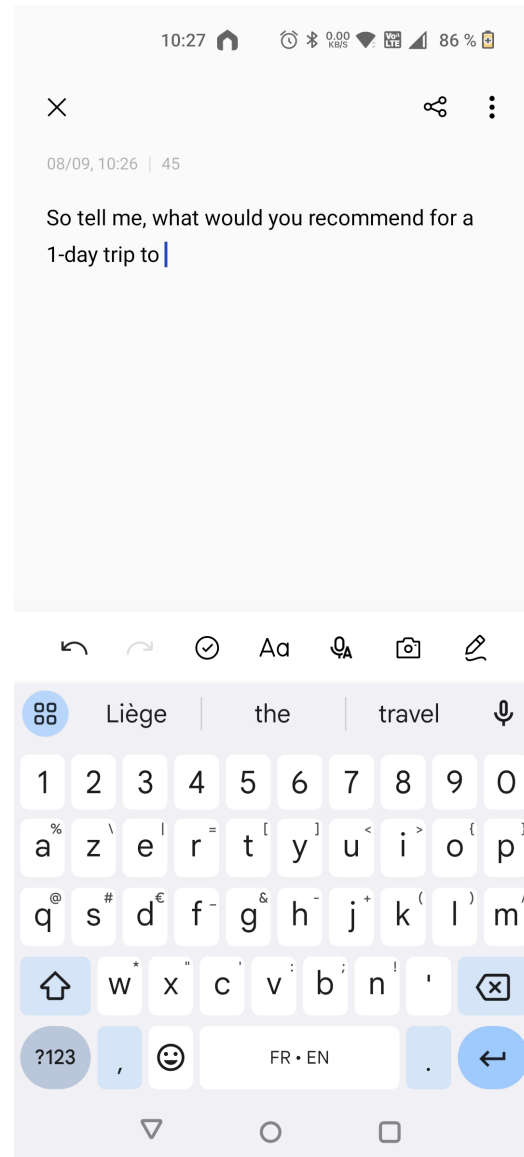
10:27 0.00 KB/S 86 %

08/09, 10:26 | 45

So tell me, what would you recommend for a 1-day trip to

Aa

Liège the travel

1 2 3 4 5 6 7 8 9 0

a z e r t y u i o p

q s d f g h j k l m

w x c v b n '

?123 , FR • EN .